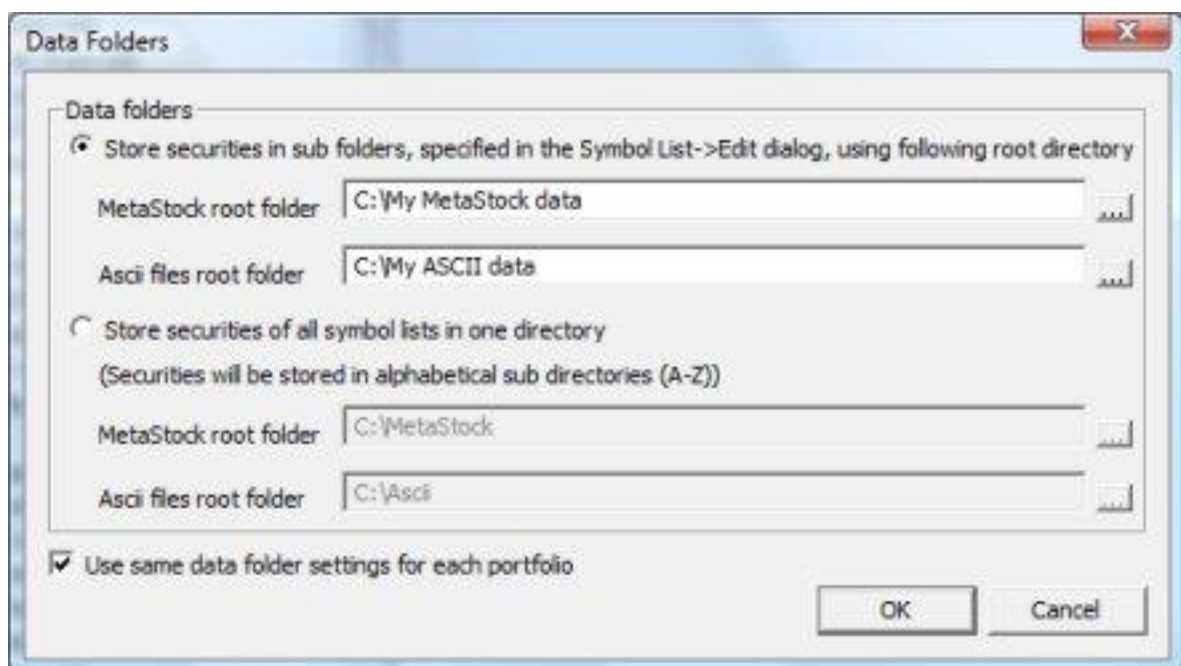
Data Folders

Data folders

Store securities in sub folders, specified in the Symbol List->Edit dialog, using following root directory

MetaStock root folder C:\My MetaStock data ...

Ascii files root folder C:\My ASCII data ...

Store securities of all symbol lists in one directory

(Securities will be stored in alphabetical sub directories (A-Z))

MetaStock root folder C:\MetaStock ...

Ascii files root folder C:\Ascii ...

Use same data folder settings for each portfolio

OK Cancel